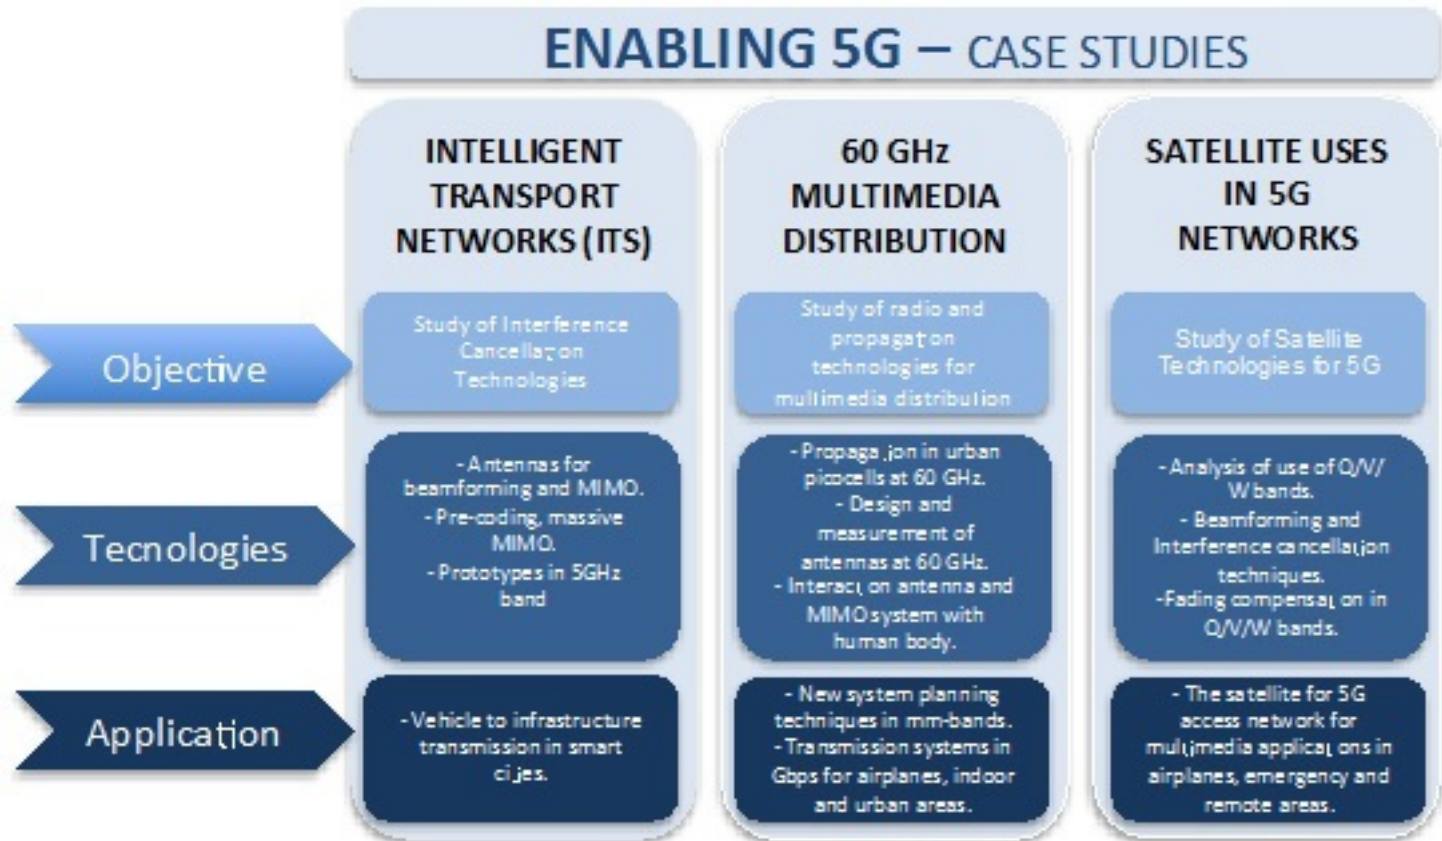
ENABLING 5G – CASE STUDIES

Objective

Tecnologies

Application

INTELLIGENT TRANSPORT NETWORKS (ITS)

Study of Interference Cancellation Technologies

- Antennas for beamforming and MIMO.
- Pre-coding, massive MIMO.
- Prototypes in 5GHz band

- Vehicle to infrastructure transmission in smart cities.

60 GHz MULTIMEDIA DISTRIBUTION

Study of radio and propagation technologies for multimedia distribution

- Propagation in urban picocells at 60 GHz.
- Design and measurement of antennas at 60 GHz.
- Interaction antenna and MIMO system with human body.

- New system planning techniques in mm-bands.
- Transmission systems in Gbps for airplanes, indoor and urban areas.

SATELLITE USES IN 5G NETWORKS

Study of Satellite Technologies for 5G

- Analysis of use of Q/V/W bands.
- Beamforming and Interference cancellation techniques.
-Fading compensation in Q/V/W bands.

- The satellite for 5G access network for multimedia applications in airplanes, emergency and remote areas.